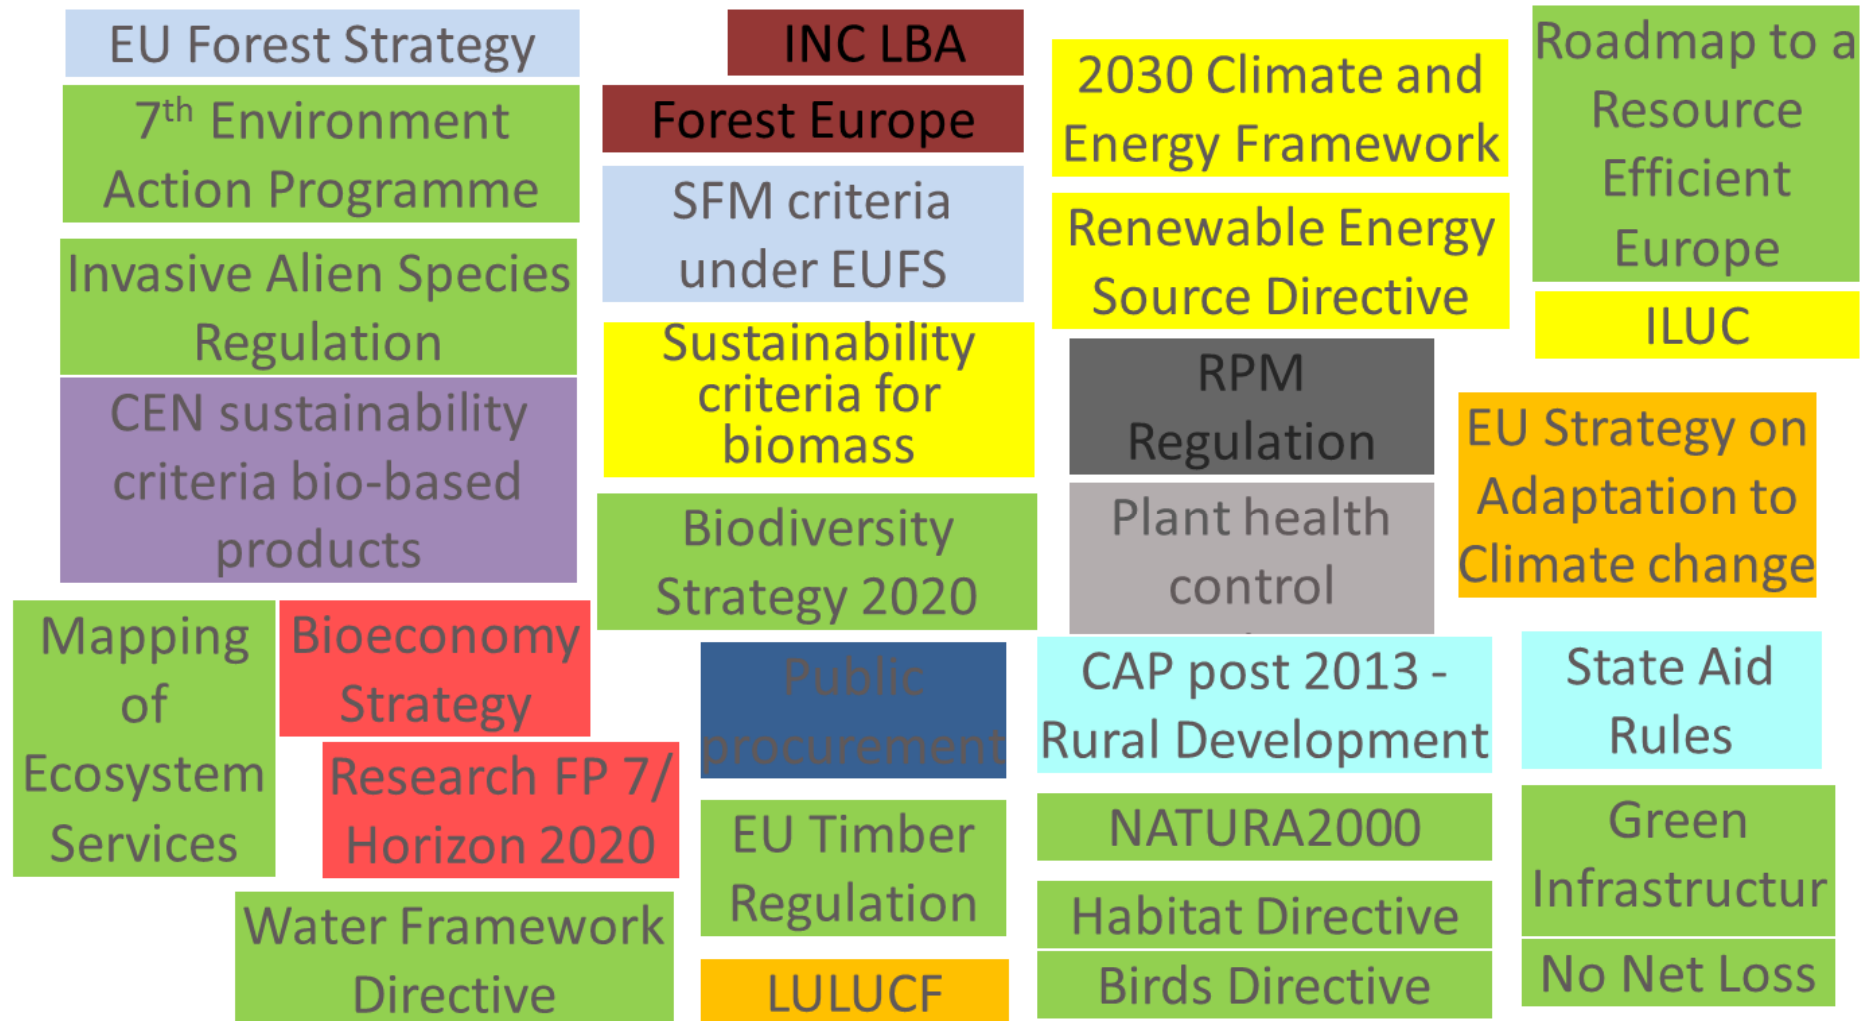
EU Forest Strategy

7$^{th}$ Environment Action Programme

Invasive Alien Species Regulation

CEN sustainability criteria bio-based products

Mapping of Ecosystem Services

Bioeconomy Strategy

Research FP 7/ Horizon 2020

Water Framework Directive

INC LBA

Forest Europe

SFM criteria under EUFS

Sustainability criteria for biomass

Biodiversity Strategy 2020

Public procurement

EU Timber Regulation

LULUCF

2030 Climate and Energy Framework

Renewable Energy Source Directive

RPM Regulation

Plant health control

CAP post 2013 - Rural Development

NATURA2000

Habitat Directive

Birds Directive

Roadmap to a Resource Efficient Europe

ILUC

EU Strategy on Adaptation to Climate change

State Aid Rules

Green Infrastructur

No Net Loss